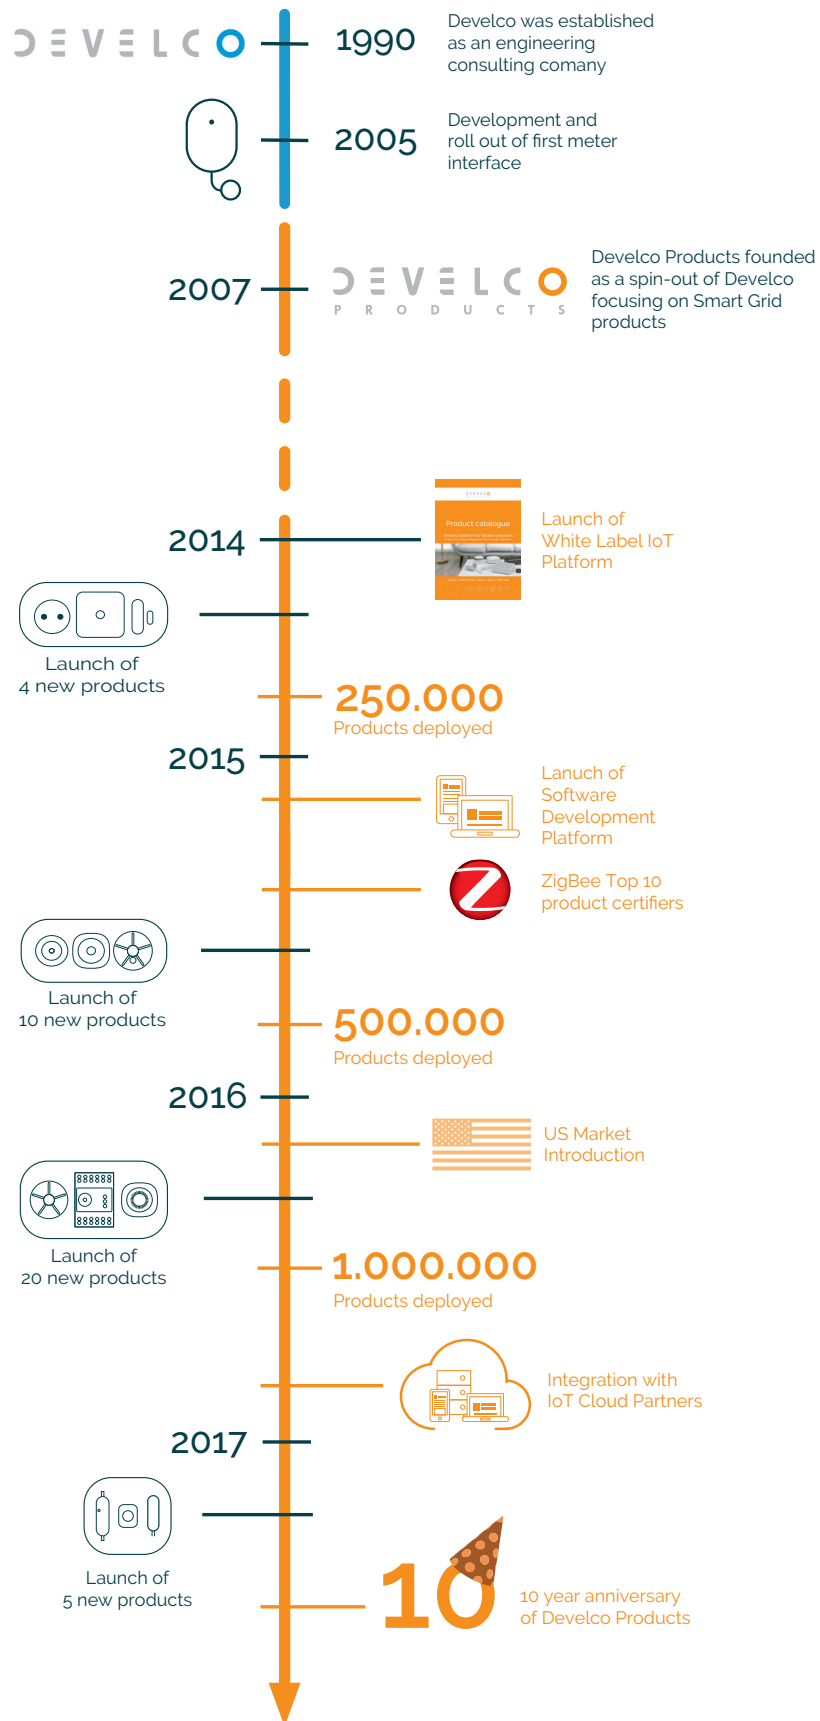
DEVELCO

1990

Develco was established as an engineering consulting comany

2005

Development and roll out of first meter interface

2007

DEVELCO PRODUCTS

Develco Products founded as a spin-out of Develco focusing on Smart Grid products

2014

Product catalogue

Launch of White Label IoT Platform

Launch of 4 new products

250.000
Products deployed

2015

Lanuch of Software Development Platform

ZigBee Top 10 product certifiers

Launch of 10 new products

500.000
Products deployed

2016

US Market Introduction

Launch of 20 new products

1.000.000
Products deployed

Integration with IoT Cloud Partners

2017

Launch of 5 new products

10

10 year anniversary of Develco Products